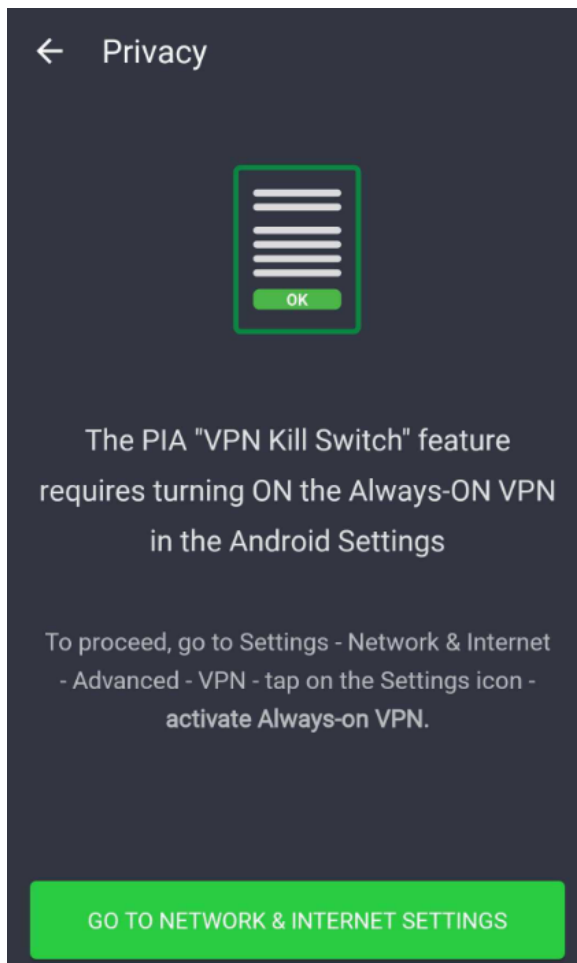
← Privacy

OK

The PIA "VPN Kill Switch" feature requires turning ON the Always-ON VPN in the Android Settings

To proceed, go to Settings - Network & Internet - Advanced - VPN - tap on the Settings icon - activate Always-on VPN.

GO TO NETWORK & INTERNET SETTINGS